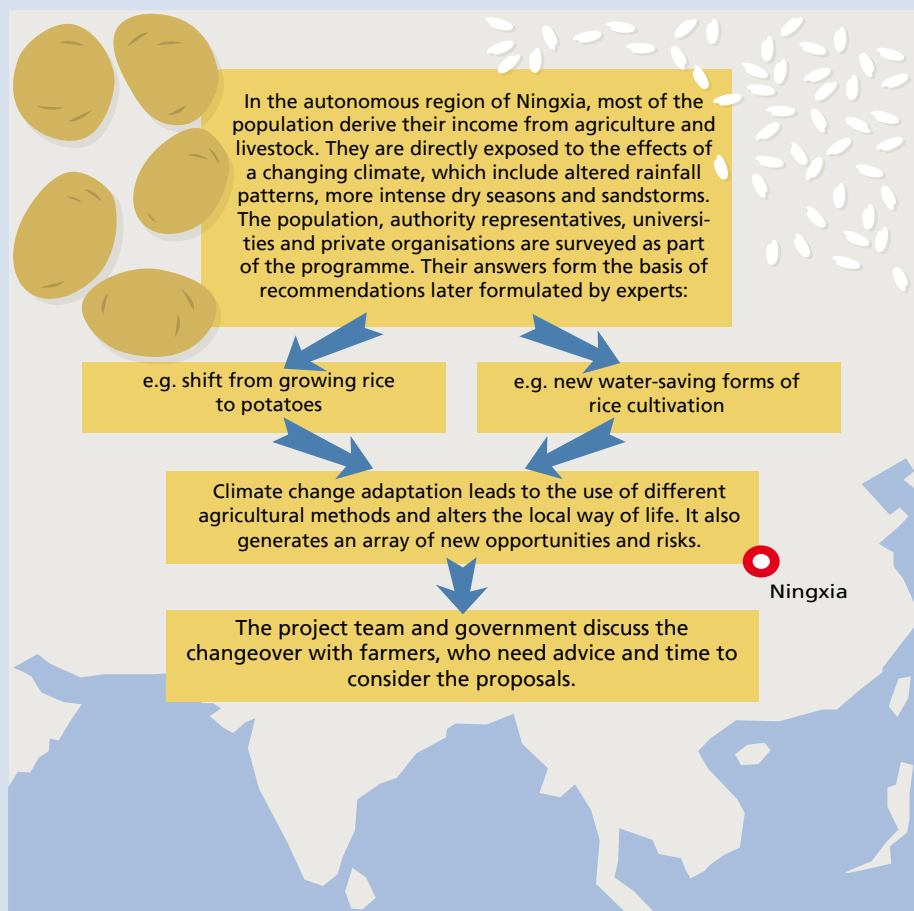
In the autonomous region of Ningxia, most of the population derive their income from agriculture and livestock. They are directly exposed to the effects of a changing climate, which include altered rainfall patterns, more intense dry seasons and sandstorms. The population, authority representatives, universities and private organisations are surveyed as part of the programme. Their answers form the basis of recommendations later formulated by experts:

e.g. shift from growing rice to potatoes

e.g. new water-saving forms of rice cultivation

Climate change adaptation leads to the use of different agricultural methods and alters the local way of life. It also generates an array of new opportunities and risks.

Ningxia

The project team and government discuss the changeover with farmers, who need advice and time to consider the proposals.